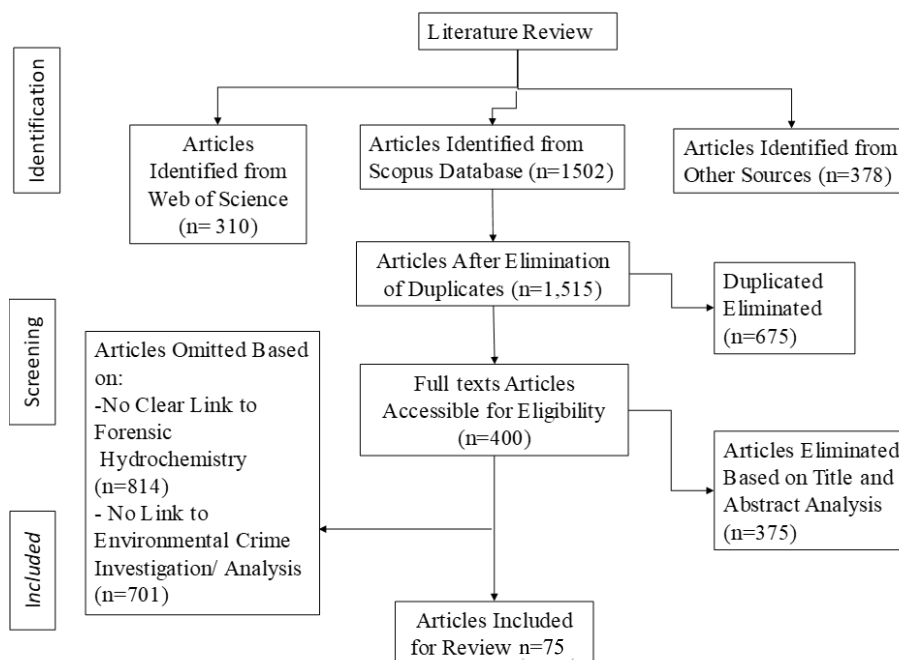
Identification

Literature Review

Articles Identified from Web of Science (n= 310)

Articles Identified from Scopus Database (n=1502)

Articles Identified from Other Sources (n=378)

Articles After Elimination of Duplicates (n=1,515)

Duplicated Eliminated (n=675)

Screening

Articles Omitted Based on:
-No Clear Link to Forensic Hydrochemistry (n=814)
- No Link to Environmental Crime Investigation/ Analysis (n=701)

Full texts Articles Accessible for Eligibility (n=400)

Articles Eliminated Based on Title and Abstract Analysis (n=375)

Included

Articles Included for Review n=75